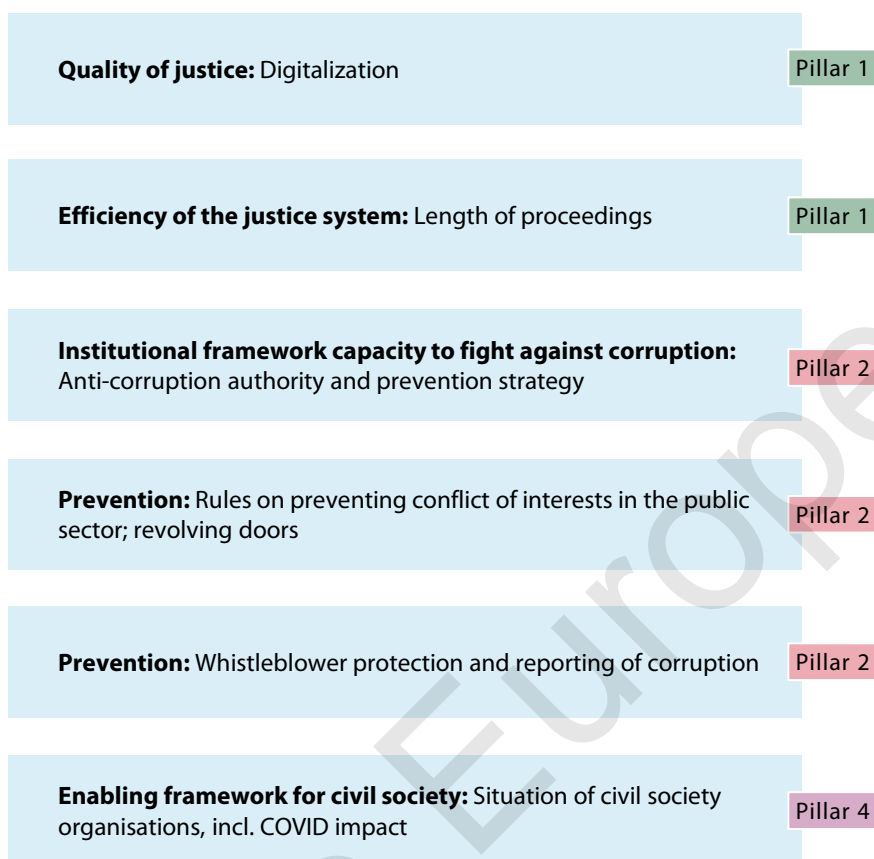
**Quality of justice:** Digitalization

Pillar 1

**Efficiency of the justice system:** Length of proceedings

Pillar 1

**Institutional framework capacity to fight against corruption:** Anti-corruption authority and prevention strategy

Pillar 2

**Prevention:** Rules on preventing conflict of interests in the public sector; revolving doors

Pillar 2

**Prevention:** Whistleblower protection and reporting of corruption

Pillar 2

**Enabling framework for civil society:** Situation of civil society organisations, incl. COVID impact

Pillar 4

Europe